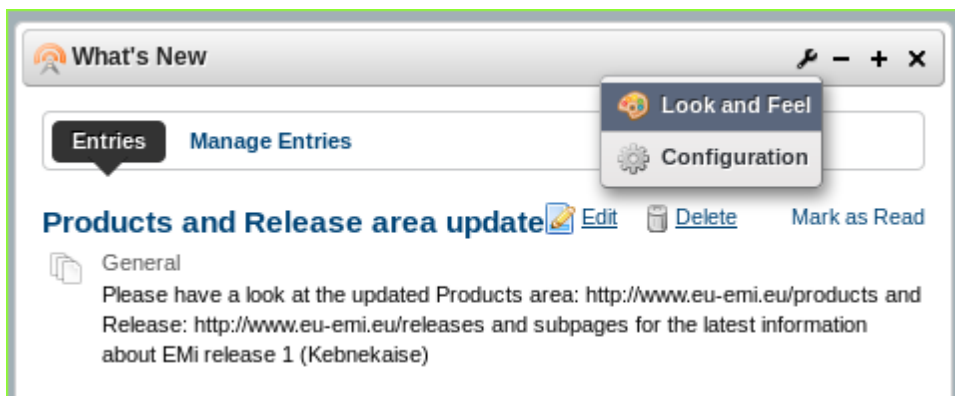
What's New

Look and Feel

Configuration

Entries Manage Entries

Products and Release area update Edit Delete Mark as Read

General

Please have a look at the updated Products area: http://www.eu-emi.eu/products and Release: http://www.eu-emi.eu/releases and subpages for the latest information about EMi release 1 (Kebnekaise)